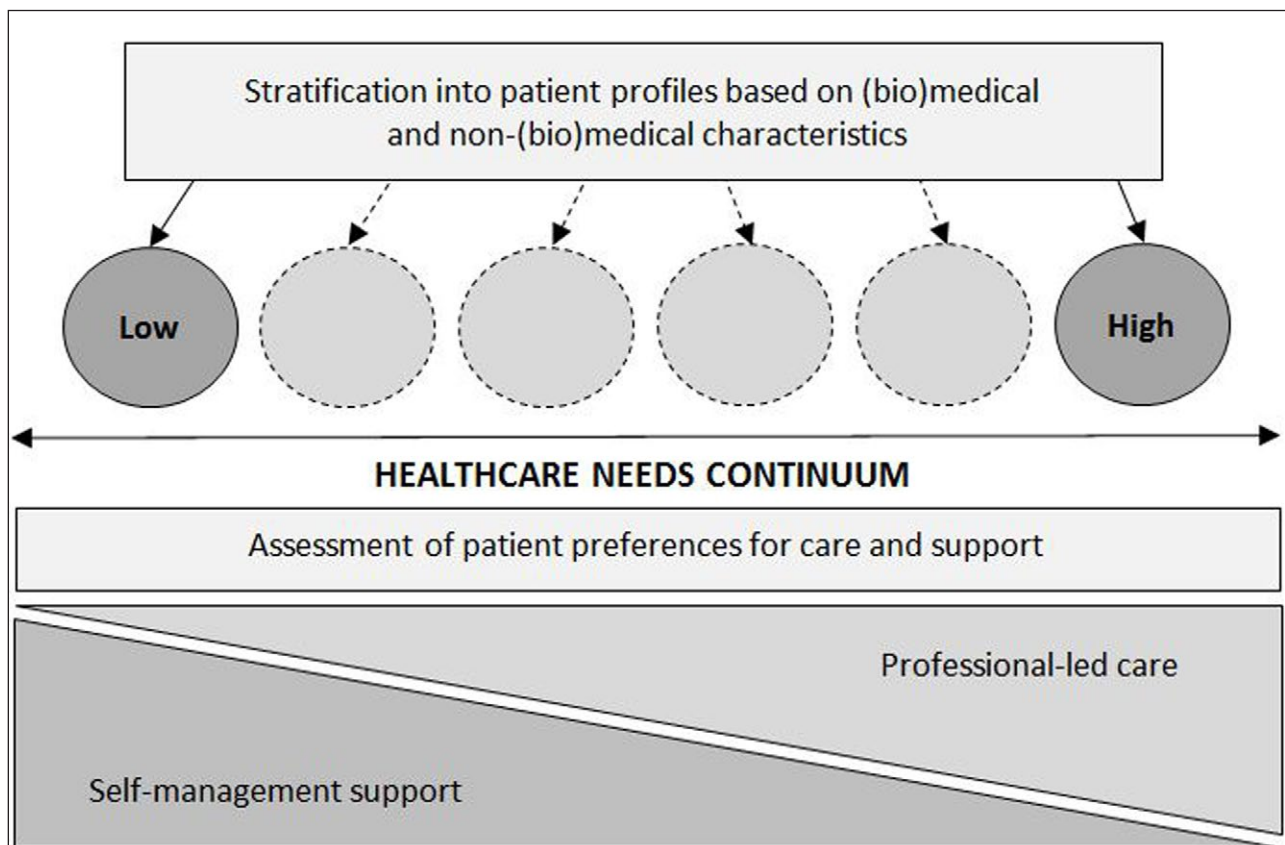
Stratification into patient profiles based on (bio)medical and non-(bio)medical characteristics

Low

High

HEALTHCARE NEEDS CONTINUUM

Assessment of patient preferences for care and support

Professional-led care

Self-management support